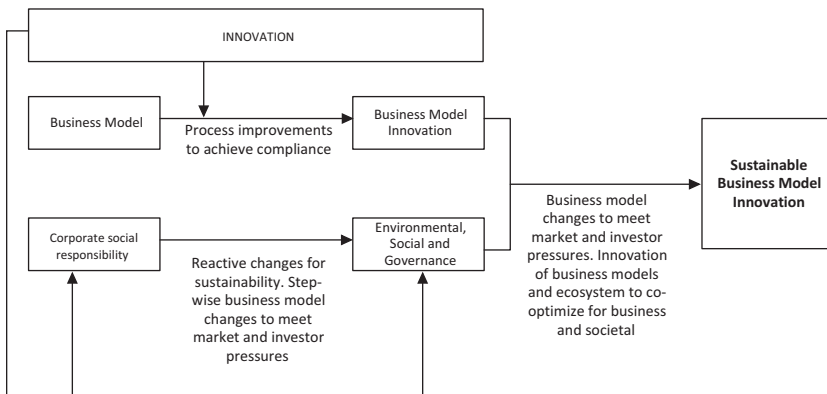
INNOVATION

Business Model

Process improvements to achieve compliance

Business Model Innovation

Sustainable Business Model Innovation

Business model changes to meet market and investor pressures. Innovation of business models and ecosystem to co-optimize for business and societal

Corporate social responsibility

Reactive changes for sustainability. Stepwise business model changes to meet market and investor pressures

Environmental, Social and Governance